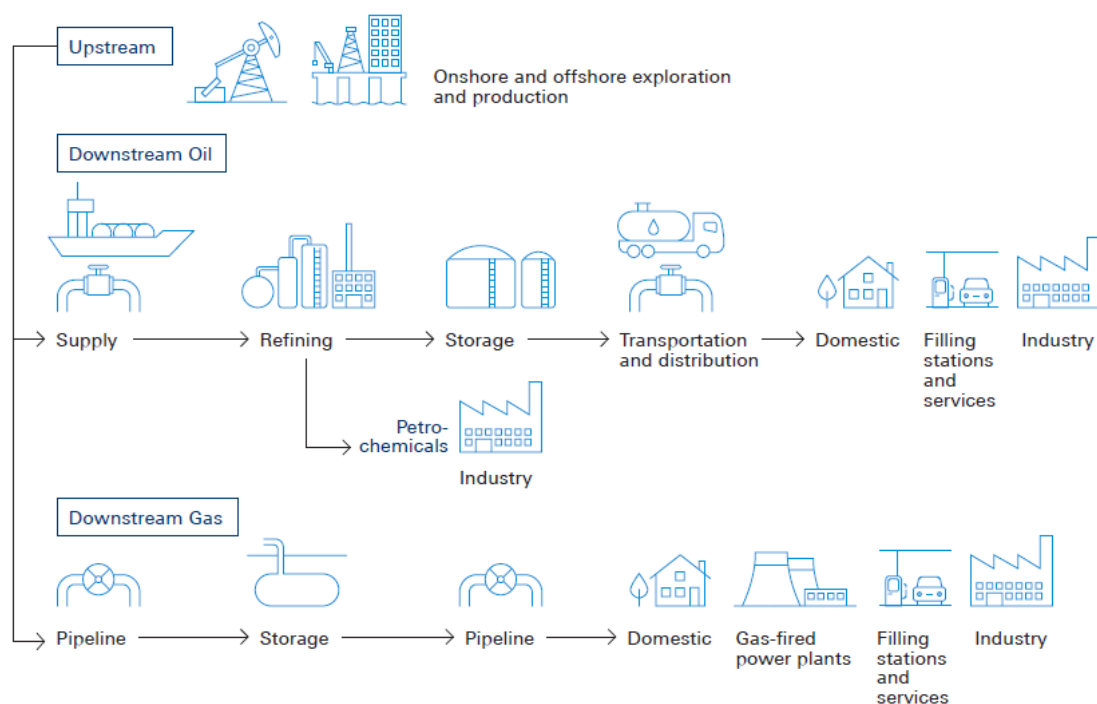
Upstream

Onshore and offshore exploration and production

Downstream Oil

Supply

Refining

Storage

Transportation and distribution

Domestic

Filling stations and services

Industry

Petrochemicals

Industry

Downstream Gas

Pipeline

Storage

Pipeline

Domestic

Gas-fired power plants

Filling stations and services

Industry